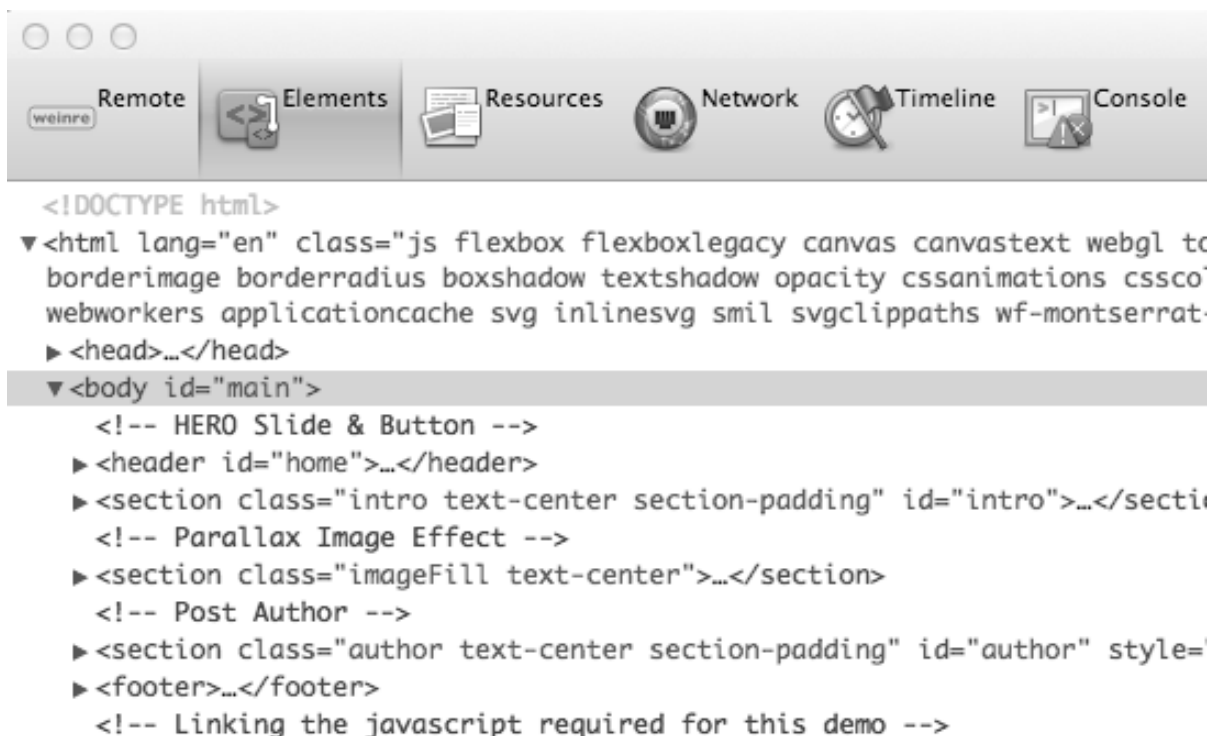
weinre Remote

Elements

Resources

Network

Timeline

Console

<!DOCTYPE html>

▼<html lang="en" class="js flexbox flexboxlegacy canvas canvastext webgl to borderimage borderradius boxshadow textshadow opacity cssanimations cssco webworkers applicationcache svg inlinesvg smil svgclippaths wf-montserrat-

▶<head>…</head>

▼<body id="main">

<!-- HERO Slide & Button -->

▶<header id="home">…</header>

▶<section class="intro text-center section-padding" id="intro">…</secti

<!-- Parallax Image Effect -->

▶<section class="imageFill text-center">…</section>

<!-- Post Author -->

▶<section class="author text-center section-padding" id="author" style="

▶<footer>…</footer>

<!-- Linking the javascript required for this demo -->